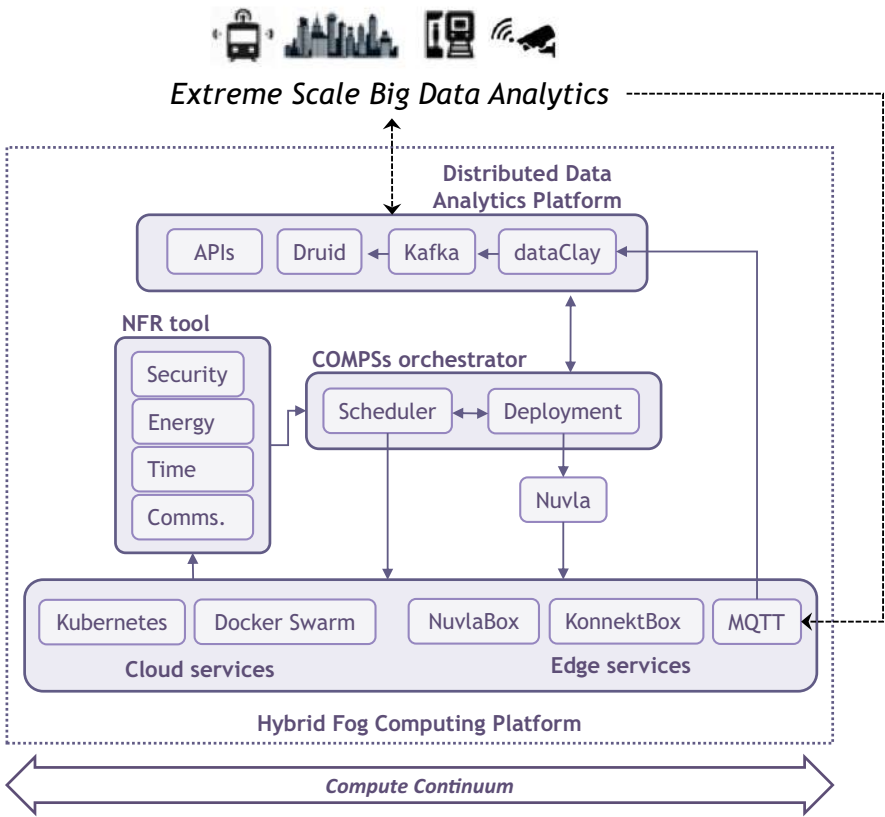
Extreme Scale Big Data Analytics

Distributed Data Analytics Platform

APIs

Druid

Kafka

dataClay

NFR tool

Security

Energy

Time

Comms.

COMPSs orchestrator

Scheduler

Deployment

Nuvla

Kubernetes

Docker Swarm

NuvlaBox

KonnektBox

MQTT

Cloud services

Edge services

Hybrid Fog Computing Platform

Compute Continuum